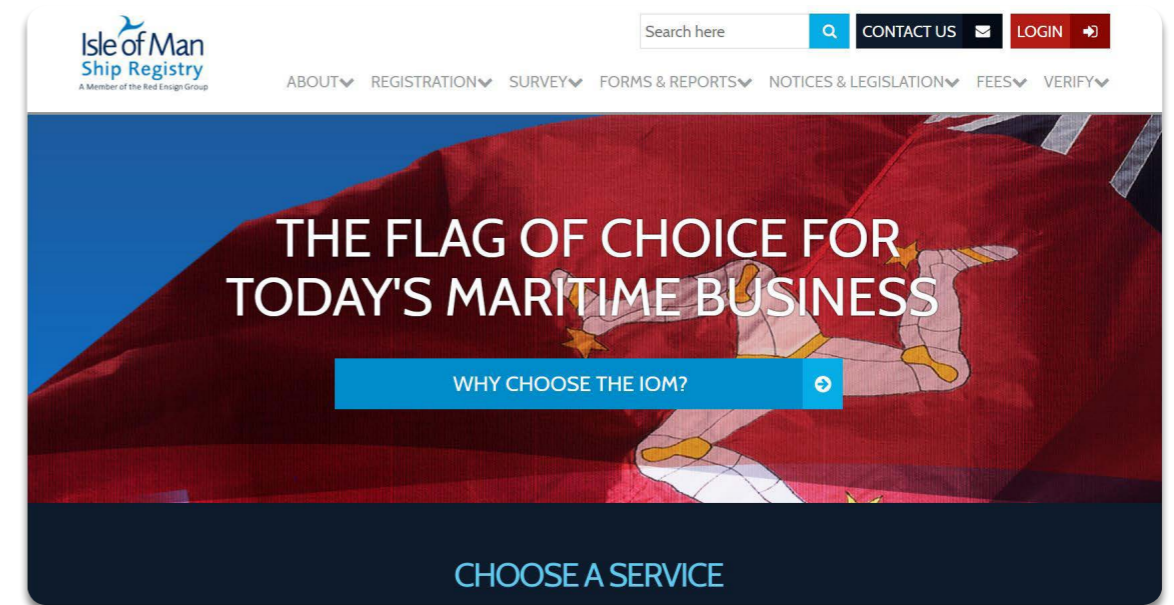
Isle of Man
Ship Registry
A Member of the Red Ensign Group

Search here
CONTACT US
LOGIN

ABOUT REGISTRATION SURVEY FORMS & REPORTS NOTICES & LEGISLATION FEES VERIFY

THE FLAG OF CHOICE FOR TODAY'S MARITIME BUSINESS

WHY CHOOSE THE IOM?

CHOOSE A SERVICE